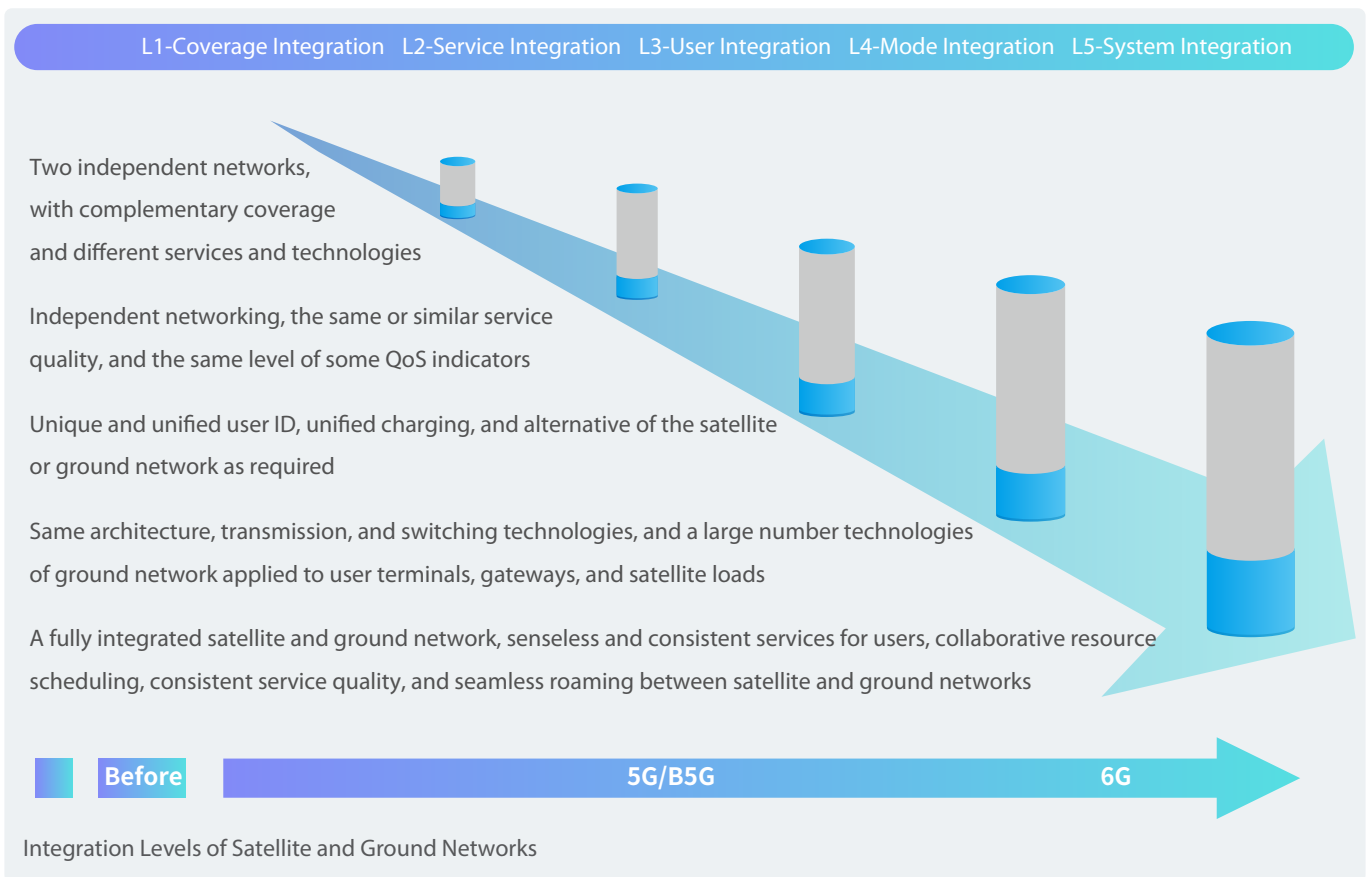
L1-Coverage Integration L2-Service Integration L3-User Integration L4-Mode Integration L5-System Integration

Two independent networks, with complementary coverage and different services and technologies

Independent networking, the same or similar service quality, and the same level of some QoS indicators

Unique and unified user ID, unified charging, and alternative of the satellite or ground network as required

Same architecture, transmission, and switching technologies, and a large number technologies of ground network applied to user terminals, gateways, and satellite loads

A fully integrated satellite and ground network, senseless and consistent services for users, collaborative resource scheduling, consistent service quality, and seamless roaming between satellite and ground networks

Before

5G/B5G

6G

Integration Levels of Satellite and Ground Networks